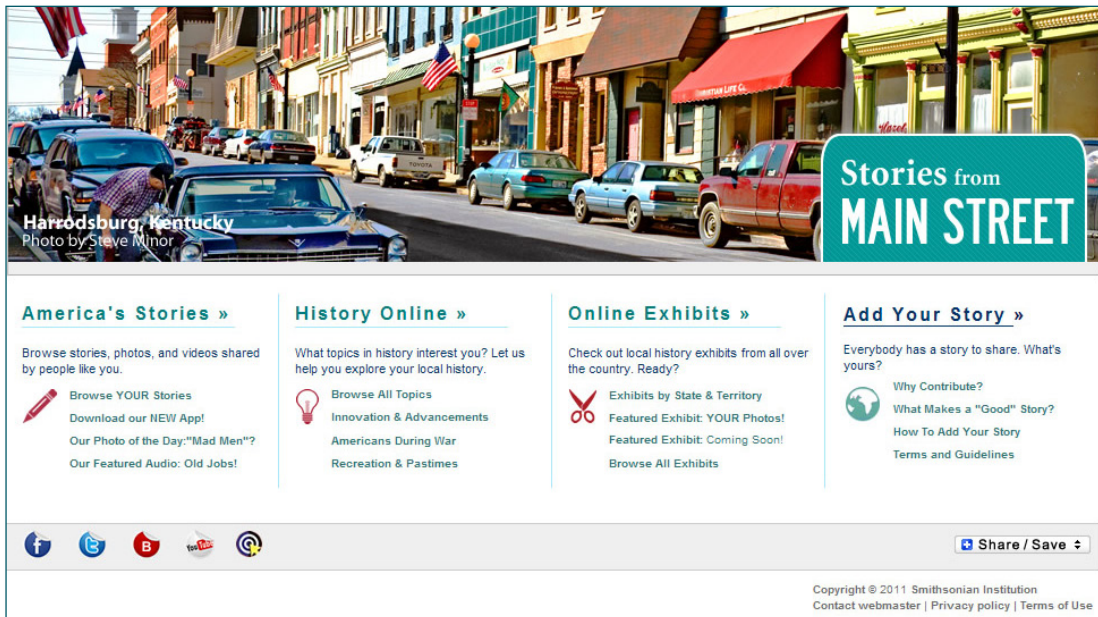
Harrodsburg, Kentucky
Photo by Steve Minor

Stories from MAIN STREET

America's Stories »

Browse stories, photos, and videos shared by people like you.

Browse YOUR Stories
Download our NEW App!
Our Photo of the Day:"Mad Men"?
Our Featured Audio: Old Jobs!

History Online »

What topics in history interest you? Let us help you explore your local history.

Browse All Topics
Innovation & Advancements
Americans During War
Recreation & Pastimes

Online Exhibits »

Check out local history exhibits from all over the country. Ready?

Exhibits by State & Territory
Featured Exhibit: YOUR Photos!
Featured Exhibit: Coming Soon!
Browse All Exhibits

Add Your Story »

Everybody has a story to share. What's yours?

Why Contribute?
What Makes a "Good" Story?
How To Add Your Story
Terms and Guidelines

Share / Save

Copyright © 2011 Smithsonian Institution
Contact webmaster | Privacy policy | Terms of Use